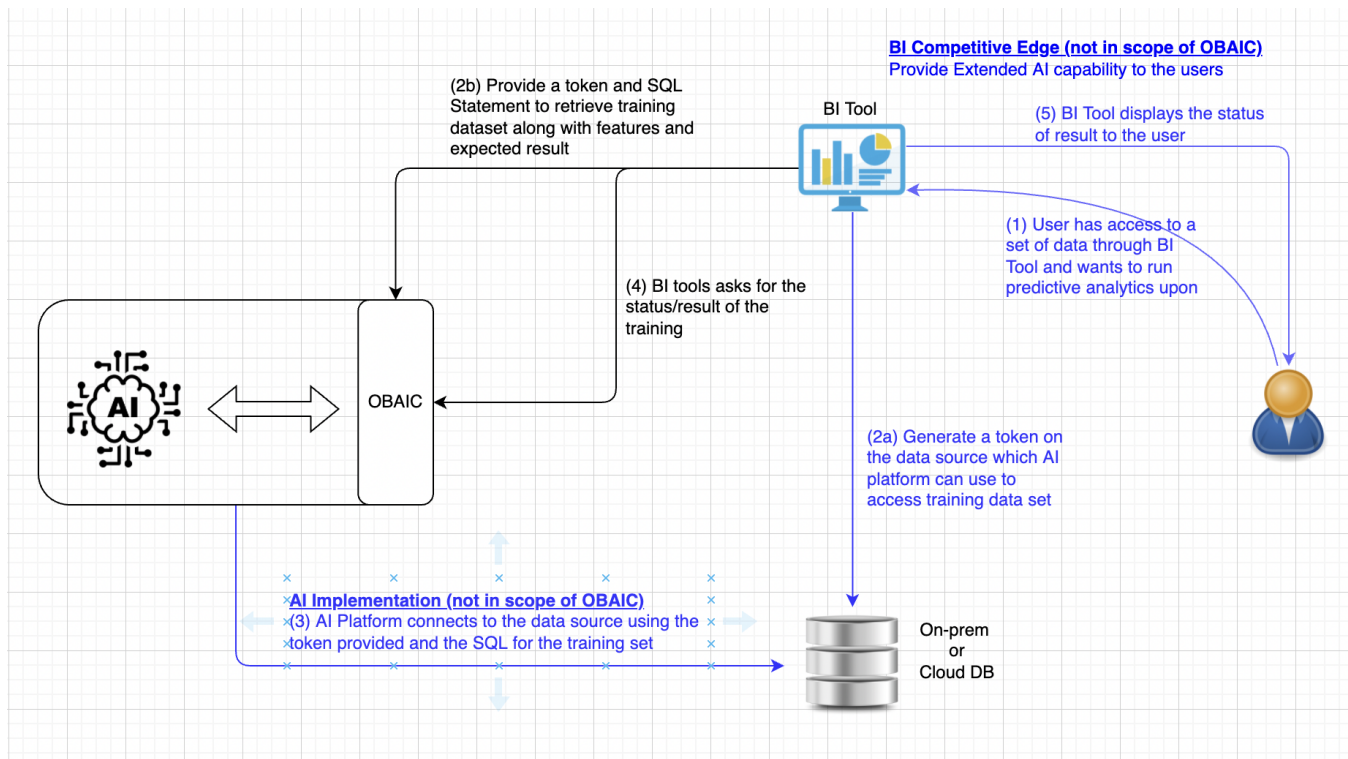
BI Competitive Edge (not in scope of OBAIC)
Provide Extended AI capability to the users

(2b) Provide a token and SQL Statement to retrieve training dataset along with features and expected result

BI Tool

(5) BI Tool displays the status of result to the user

(1) User has access to a set of data through BI Tool and wants to run predictive analytics upon

(4) BI tools asks for the status/result of the training

AI

OBAIC

(2a) Generate a token on the data source which AI platform can use to access training data set

AI Implementation (not in scope of OBAIC)
(3) AI Platform connects to the data source using the token provided and the SQL for the training set

On-prem or Cloud DB